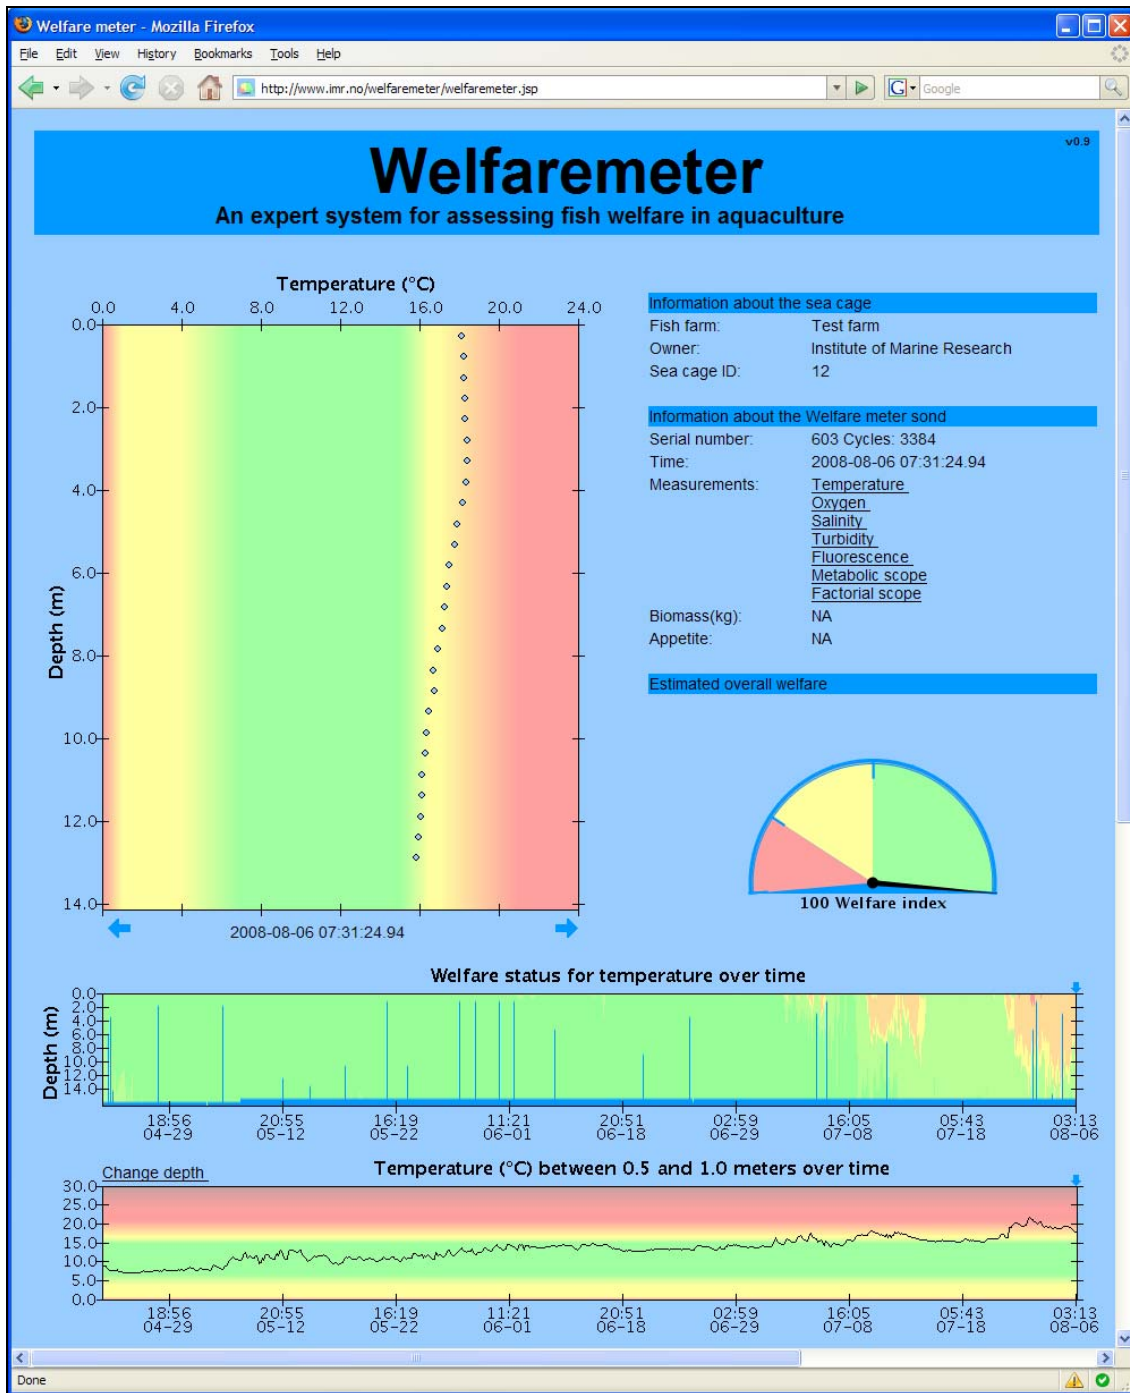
Welfare meter - Mozilla Firefox

File Edit View History Bookmarks Tools Help

http://www.imr.no/welfaremeter/welfaremeter.jsp

Google

v0.9

Welfaremeter

An expert system for assessing fish welfare in aquaculture

Temperature (°C)

0.0 4.0 8.0 12.0 16.0 20.0 24.0

0.0 2.0 4.0 6.0 8.0 10.0 12.0 14.0

Depth (m)

2008-08-06 07:31:24.94

Information about the sea cage

Fish farm: Test farm
Owner: Institute of Marine Research
Sea cage ID: 12

Information about the Welfare meter sond

Serial number: 603 Cycles: 3384
Time: 2008-08-06 07:31:24.94
Measurements: Temperature
Oxygen
Salinity
Turbidity
Fluorescence
Metabolic scope
Factorial scope
Biomass(kg): NA
Appetite: NA

Estimated overall welfare

100 Welfare index

Welfare status for temperature over time

0.0 2.0 4.0 6.0 8.0 10.0 12.0 14.0

Depth (m)

18:56 04-29 20:55 05-12 16:19 05-22 11:21 06-01 20:51 06-18 02:59 06-29 16:05 07-08 05:43 07-18 03:13 08-06

Change depth

Temperature (°C) between 0.5 and 1.0 meters over time

30.0 25.0 20.0 15.0 10.0 5.0 0.0

18:56 04-29 20:55 05-12 16:19 05-22 11:21 06-01 20:51 06-18 02:59 06-29 16:05 07-08 05:43 07-18 03:13 08-06

Done